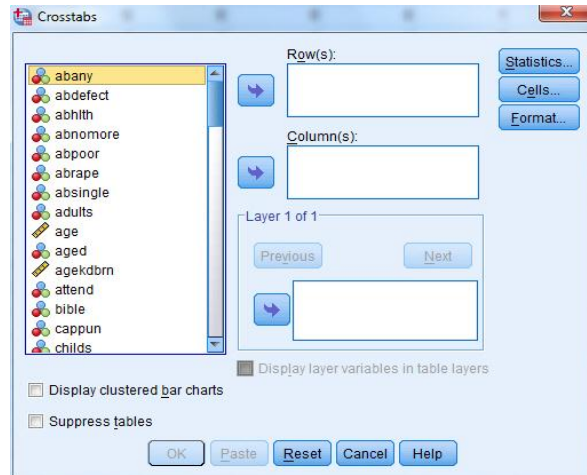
Crosstabs

abany
abdefect
abhlth
abnomore
abpoor
abrape
absingle
adults
age
aged
agekdbrn
attend
bible
cappun
childs

Row(s):

Column(s):

Layer 1 of 1

Previous

Next

Display layer variables in table layers

Statistics...
Cells...
Format...

Display clustered bar charts

Suppress tables

OK
Paste
Reset
Cancel
Help